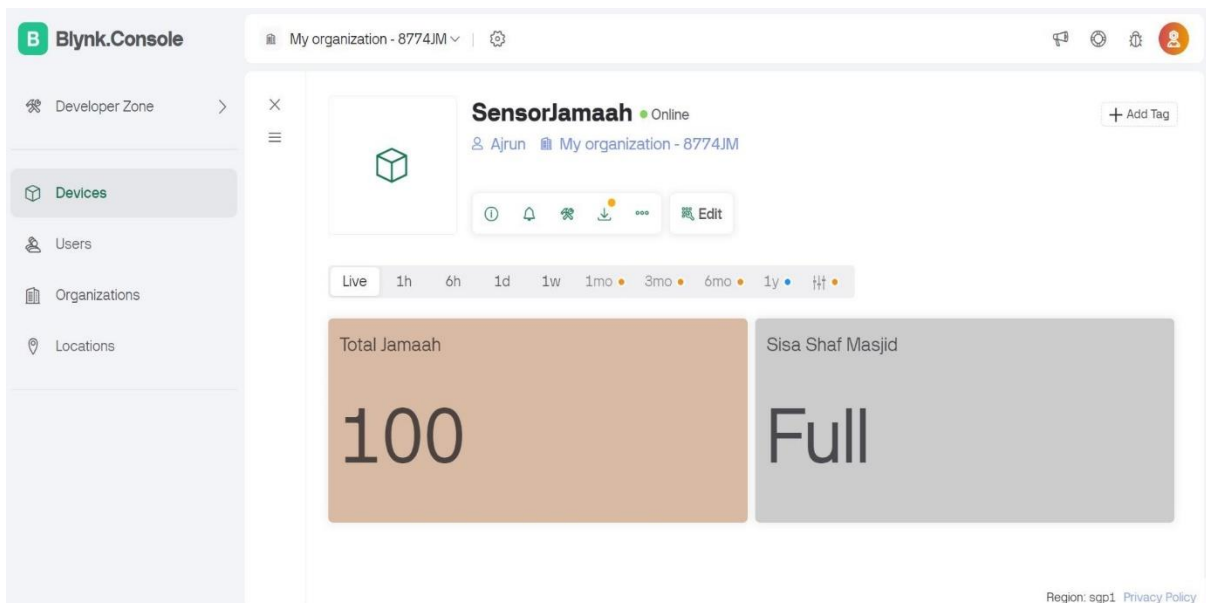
B Blynk.Console

My organization - 8774JM

Developer Zone

Devices

Users

Organizations

Locations

SensorJamaah Online

Ajrun My organization - 8774JM

+ Add Tag

Edit

Live 1h 6h 1d 1w 1mo 3mo 6mo 1y

Total Jamaah

100

Sisa Shaf Masjid

Full

Region: sgp1 Privacy Policy